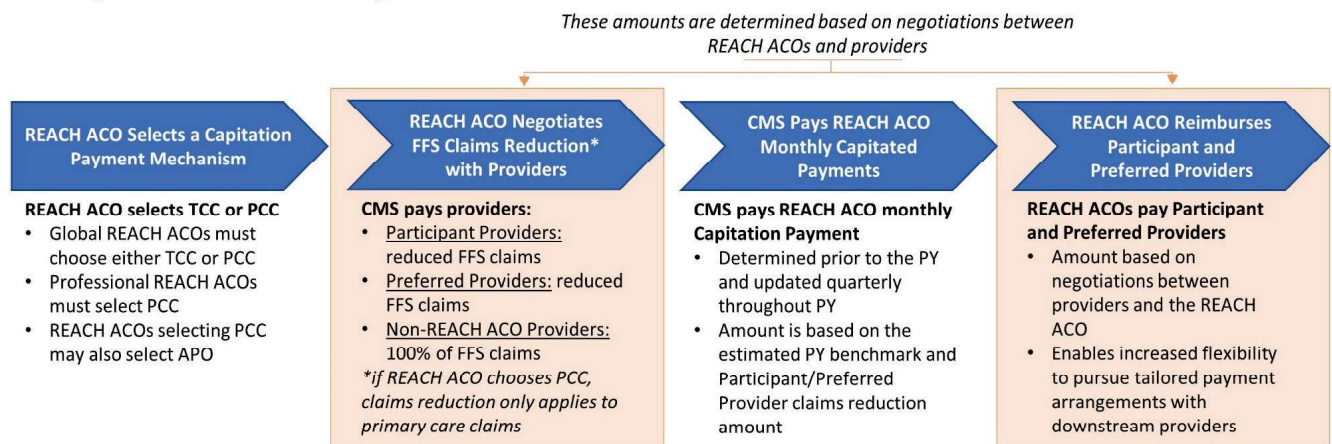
These amounts are determined based on negotiations between REACH ACOs and providers

REACH ACO Selects a Capitation Payment Mechanism

REACH ACO selects TCC or PCC
• Global REACH ACOs must choose either TCC or PCC
• Professional REACH ACOs must select PCC
• REACH ACOs selecting PCC may also select APO

REACH ACO Negotiates FFS Claims Reduction* with Providers

CMS pays providers:
• Participant Providers: reduced FFS claims
• Preferred Providers: reduced FFS claims
• Non-REACH ACO Providers: 100% of FFS claims

*if REACH ACO chooses PCC, claims reduction only applies to primary care claims

CMS Pays REACH ACO Monthly Capitated Payments

CMS pays REACH ACO monthly Capitation Payment
• Determined prior to the PY and updated quarterly throughout PY
• Amount is based on the estimated PY benchmark and Participant/Preferred Provider claims reduction amount

REACH ACO Reimburses Participant and Preferred Providers

REACH ACOs pay Participant and Preferred Providers
• Amount based on negotiations between providers and the REACH ACO
• Enables increased flexibility to pursue tailored payment arrangements with downstream providers